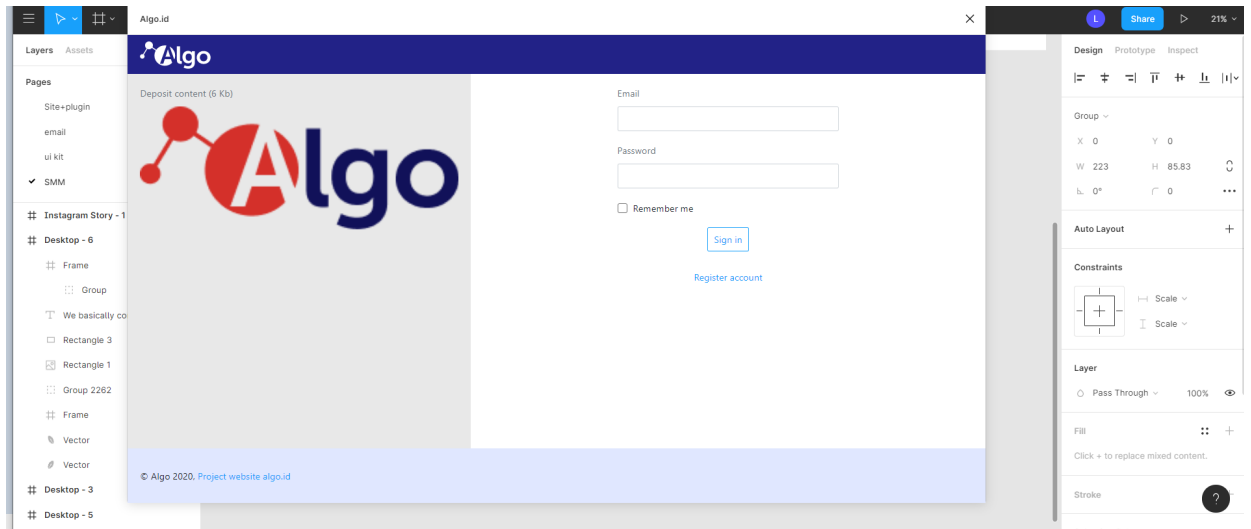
Algo.id

Share

21%

Layers Assets

Pages

Site+plugin

email

ui kit

SMM

Instagram Story - 1

Desktop - 6

Frame

Group

We basically co

Rectangle 3

Rectangle 1

Group 2262

Frame

Vector

Vector

Desktop - 3

Desktop - 5

Algo

Deposit content (6 Kb)

Algo

Email

Password

Remember me

Sign in

Register account

© Algo 2020. Project website algo.id

Design Prototype Inspect

Group

X 0 Y 0

W 223 H 85.83

0° 0

Auto Layout

Constraints

Scale

Scale

Layer

Pass Through 100%

Fill

Click + to replace mixed content.

Stroke

?